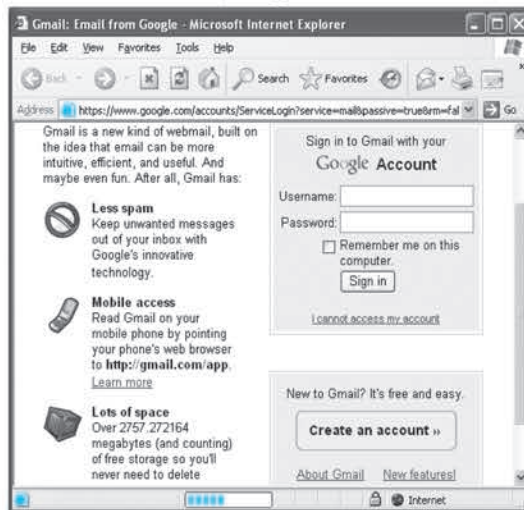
Gmail: Email from Google - Microsoft Internet Explorer

File Edit View Favorites Tools Help

Back Search Favorites

Address https://www.google.com/accounts/ServiceLogin?service=mail&passive=true&rm=fal Go

Gmail is a new kind of webmail, built on the idea that email can be more intuitive, efficient, and useful. And maybe even fun. After all, Gmail has:

Less spam
Keep unwanted messages out of your inbox with Google's innovative technology.

Mobile access
Read Gmail on your mobile phone by pointing your phone's web browser to **http://gmail.com/app**.
Learn more

Lots of space
Over 2757.272164 megabytes (and counting) of free storage so you'll never need to delete

Sign in to Gmail with your
Google Account

Username:
Password:
Remember me on this computer.
Sign in

I cannot access my account

New to Gmail? It's free and easy.

Create an account »

About Gmail New features!

Internet